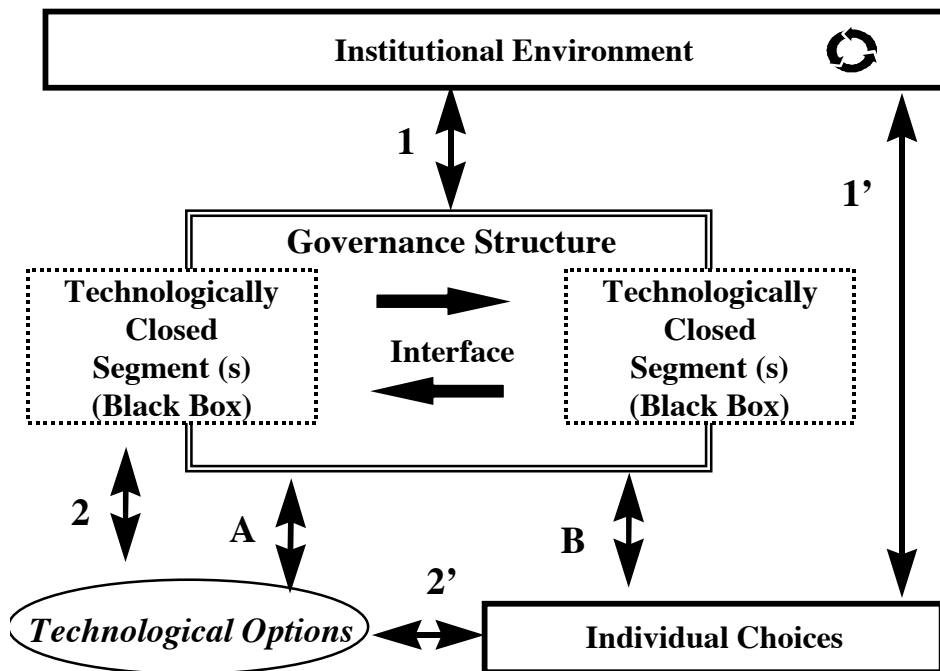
Institutional Environment

1

1’

Governance Structure

Technologically Closed Segment (s) (Black Box)

Interface

Technologically Closed Segment (s) (Black Box)

2

A

B

2’

Technological Options

Individual Choices